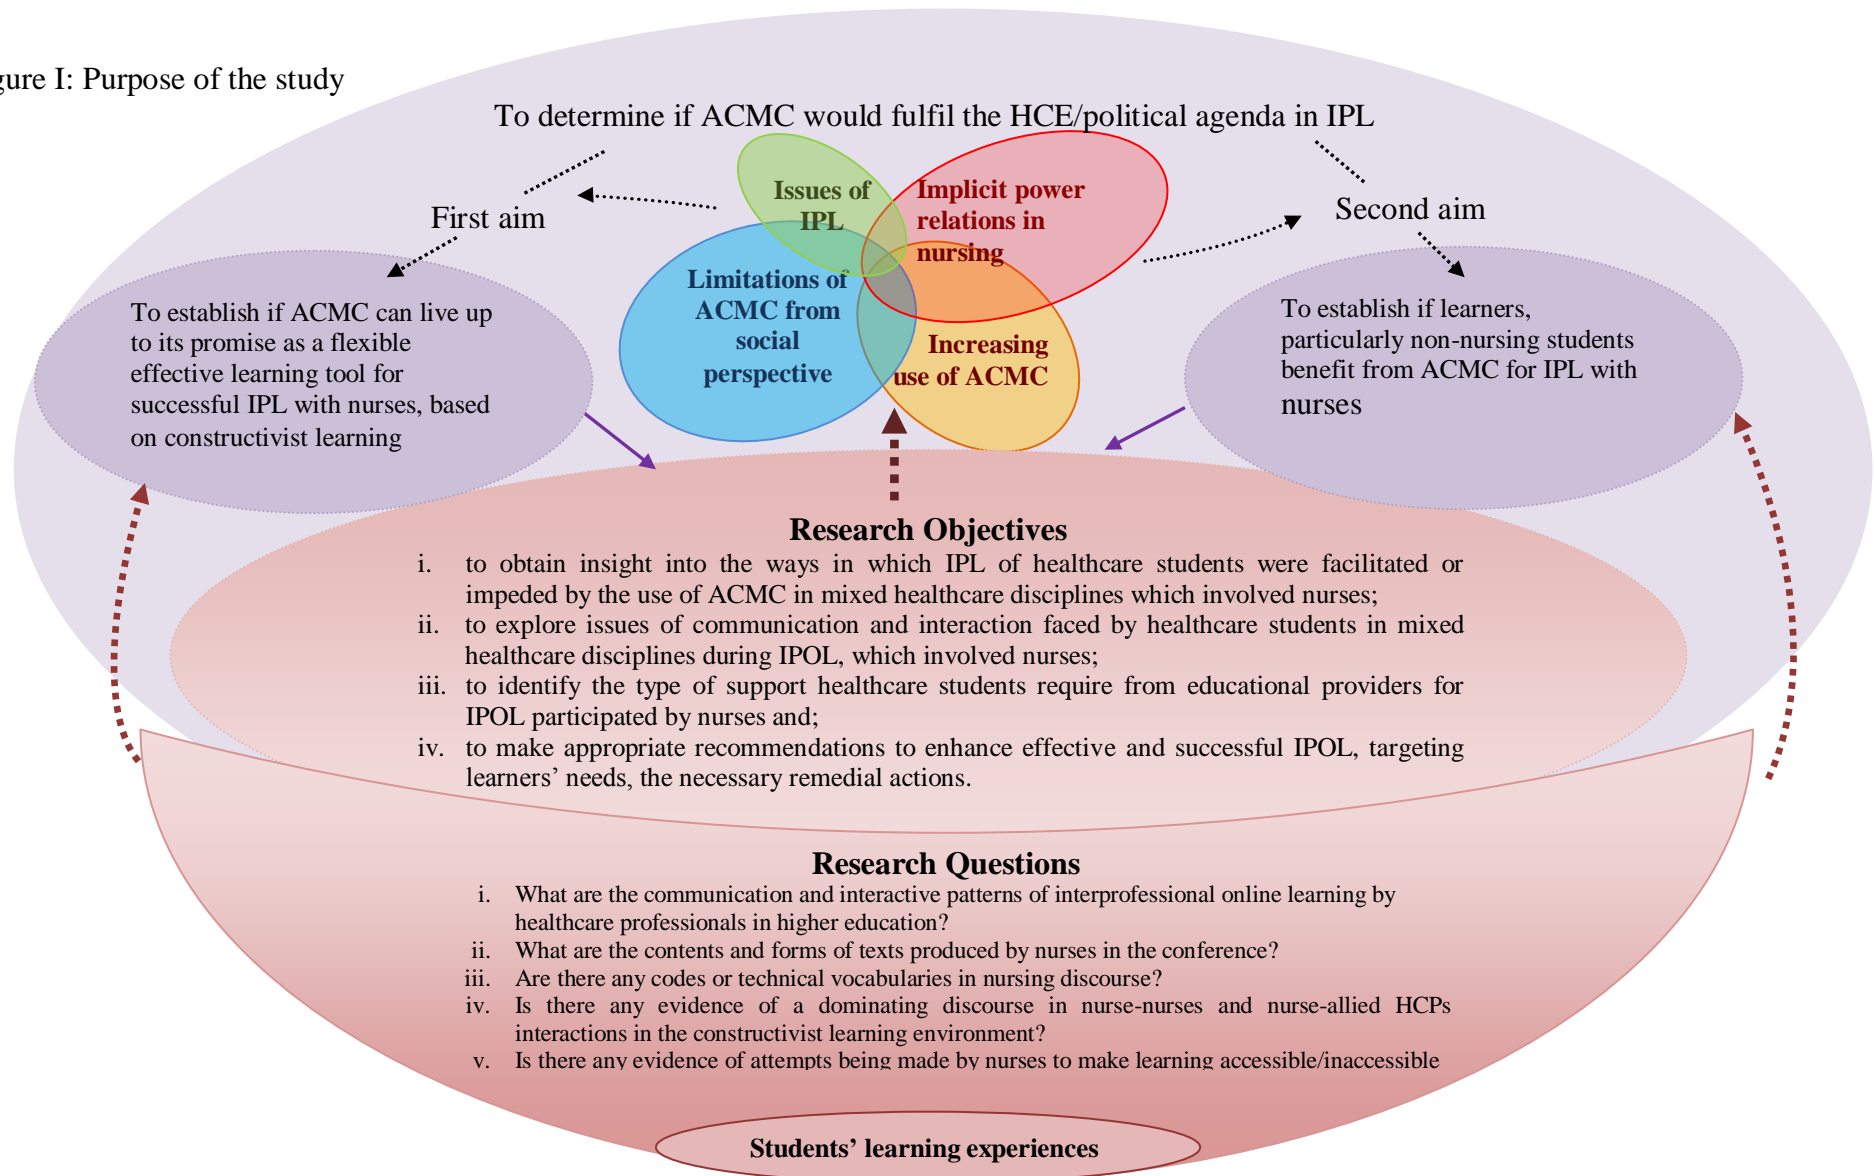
gure I: Purpose of the study

To determine if ACMC would fulfil the HCE/political agenda in IPL

First aim

Second aim

Issues of IPL

Implicit power relations in nursing

Limitations of ACMC from social perspective

Increasing use of ACMC

To establish if ACMC can live up to its promise as a flexible effective learning tool for successful IPL with nurses, based on constructivist learning

To establish if learners, particularly non-nursing students benefit from ACMC for IPL with nurses

Research Objectives

i. to obtain insight into the ways in which IPL of healthcare students were facilitated or impeded by the use of ACMC in mixed healthcare disciplines which involved nurses;

ii. to explore issues of communication and interaction faced by healthcare students in mixed healthcare disciplines during IPOL, which involved nurses;

iii. to identify the type of support healthcare students require from educational providers for IPOL participated by nurses and;

iv. to make appropriate recommendations to enhance effective and successful IPOL, targeting learners' needs, the necessary remedial actions.

Research Questions

i. What are the communication and interactive patterns of interprofessional online learning by healthcare professionals in higher education?

ii. What are the contents and forms of texts produced by nurses in the conference?

iii. Are there any codes or technical vocabularies in nursing discourse?

iv. Is there any evidence of a dominating discourse in nurse-nurses and nurse-allied HCPs interactions in the constructivist learning environment?

v. Is there any evidence of attempts being made by nurses to make learning accessible/inaccessible

Students' learning experiences